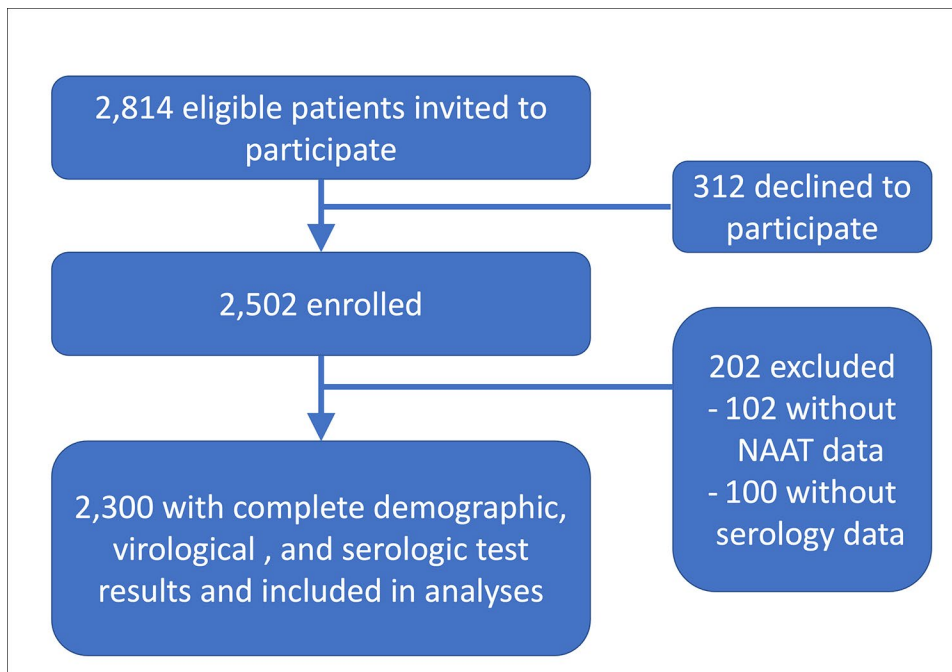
2,814 eligible patients invited to participate

312 declined to participate

2,502 enrolled

202 excluded
- 102 without NAAT data
- 100 without serology data

2,300 with complete demographic, virological , and serologic test results and included in analyses